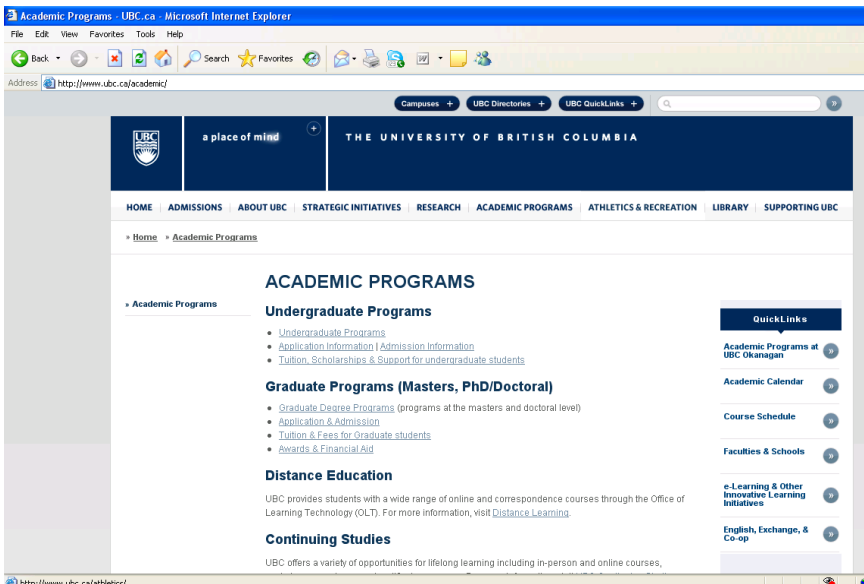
Academic Programs - UBC.ca - Microsoft Internet Explorer

File Edit View Favorites Tools Help

Back Search Favorites

Address http://www.ubc.ca/academic/

Campuses + UBC Directories + UBC QuickLinks +

UBC

a place of mind

THE UNIVERSITY OF BRITISH COLUMBIA

HOME | ADMISSIONS | ABOUT UBC | STRATEGIC INITIATIVES | RESEARCH | ACADEMIC PROGRAMS | ATHLETICS & RECREATION | LIBRARY | SUPPORTING UBC

» Home » Academic Programs

» Academic Programs

ACADEMIC PROGRAMS

Undergraduate Programs

- Undergraduate Programs
- Application Information | Admission Information
- Tuition, Scholarships & Support for undergraduate students

Graduate Programs (Masters, PhD/Doctoral)

- Graduate Degree Programs (programs at the masters and doctoral level)
- Application & Admission
- Tuition & Fees for Graduate students
- Awards & Financial Aid

Distance Education

UBC provides students with a wide range of online and correspondence courses through the Office of Learning Technology (OLT). For more information, visit Distance Learning.

Continuing Studies

UBC offers a variety of opportunities for lifelong learning including in-person and online courses,

QuickLinks

Academic Programs at UBC Okanagan

Academic Calendar

Course Schedule

Faculties & Schools

e-Learning & Other Innovative Learning Initiatives

English, Exchange, & Co-op

http://www.ubc.ca/athletics/